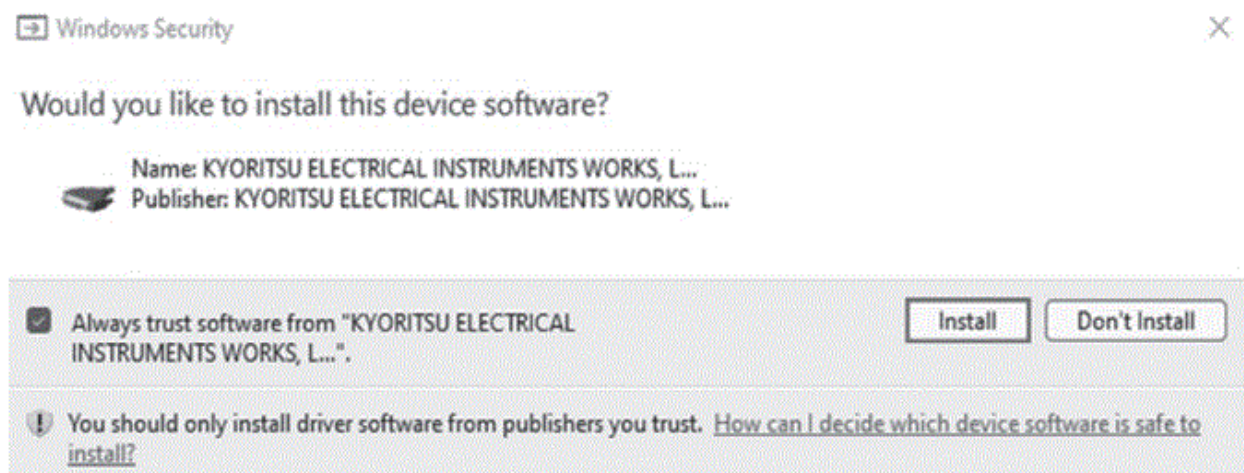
Windows Security

×

Would you like to install this device software?

Name: KYORITSU ELECTRICAL INSTRUMENTS WORKS, L...
Publisher: KYORITSU ELECTRICAL INSTRUMENTS WORKS, L...

Always trust software from "KYORITSU ELECTRICAL INSTRUMENTS WORKS, L...".

Install

Don't Install

You should only install driver software from publishers you trust. How can I decide which device software is safe to install?